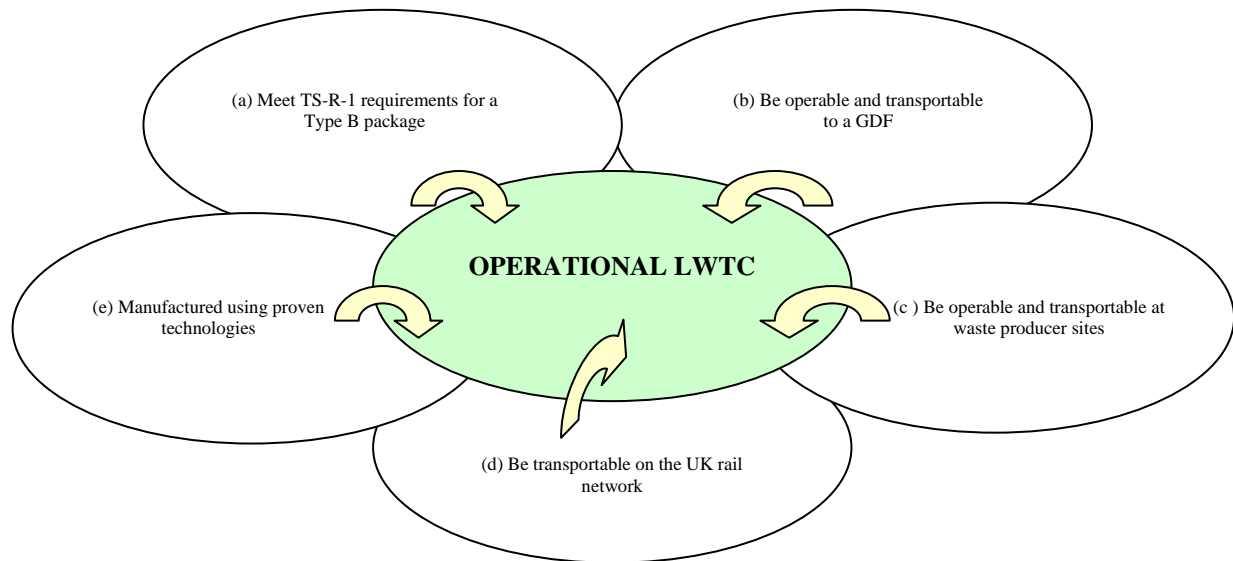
(a) Meet TS-R-1 requirements for a Type B package

(b) Be operable and transportable to a GDF

OPERATIONAL LWTC

(e) Manufactured using proven technologies

(c ) Be operable and transportable at waste producer sites

(d) Be transportable on the UK rail network